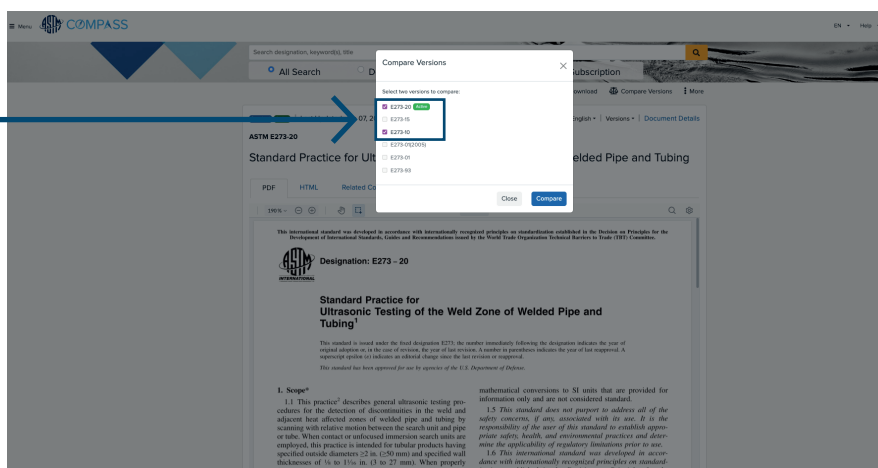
≡ Menu COMPASS

EN ▾ Help

Search designation, keyword(s), title

All Search

Subscription

Download Compare Versions More

ASTM E273-20

English ▾ | Versions ▾ | Document Details

Standard Practice for Ult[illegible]elded Pipe and Tubing

PDF HTML Related C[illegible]

Compare Versions

Select two versions to compare:

E273-20 Active
E273-15
E273-10
E273-01(2005)
E273-01
E273-93

Close Compare

This international standard was developed in accordance with internationally recognized principles on standardization established in the Decision on Principles for the Development of International Standards, Guides and Recommendations issued by the World Trade Organization Technical Barriers to Trade (TBT) Committee.

INTERNATIONAL

Designation: E273 – 20

Standard Practice for Ultrasonic Testing of the Weld Zone of Welded Pipe and Tubing$^1$

This standard is issued under the fixed designation E273; the number immediately following the designation indicates the year of original adoption or, in the case of revision, the year of last revision. A number in parentheses indicates the year of last reapproval. A superscript epsilon (ε) indicates an editorial change since the last revision or reapproval.

This standard has been approved for use by agencies of the U.S. Department of Defense.

1. Scope*

1.1 This practice$^2$ describes general ultrasonic testing procedures for the detection of discontinuities in the weld and adjacent heat affected zones of welded pipe and tubing by scanning with relative motion between the search unit and pipe or tube. When contact or unfocused immersion search units are employed, this practice is intended for tubular products having specified outside diameters ≥2 in. (≥50 mm) and specified wall thicknesses of ⅛ to 1$^1$⁄$_{16}$ in. (3 to 27 mm). When properly

mathematical conversions to SI units that are provided for information only and are not considered standard.

1.5 This standard does not purport to address all of the safety concerns, if any, associated with its use. It is the responsibility of the user of this standard to establish appropriate safety, health, and environmental practices and determine the applicability of regulatory limitations prior to use.

1.6 This international standard was developed in accordance with internationally recognized principles on standard-